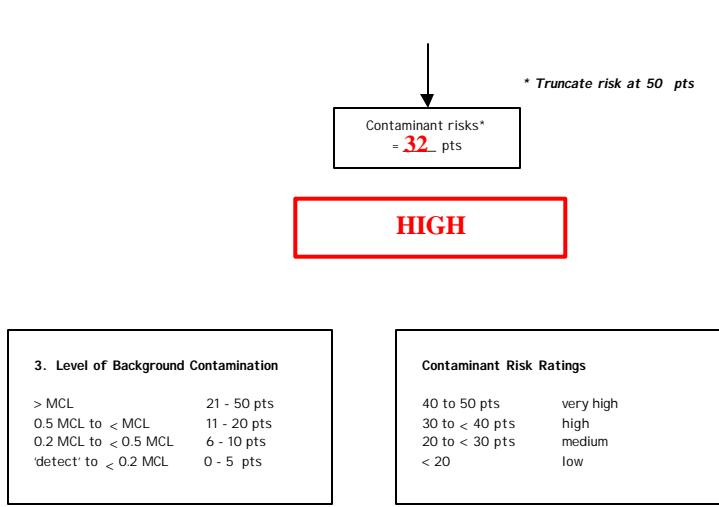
* Truncate risk at 50 pts

Contaminant risks*
= 32 pts

HIGH

3. Level of Background Contamination

| | |
|---|---|
| > MCL | 21 - 50 pts |
| 0.5 MCL to < MCL | 11 - 20 pts |
| 0.2 MCL to < 0.5 MCL | 6 - 10 pts |
| 'detect' to < 0.2 MCL | 0 - 5 pts |

Contaminant Risk Ratings

| | |
|---|---|
| 40 to 50 pts | very high |
| 30 to < 40 pts | high |
| 20 to < 30 pts | medium |
| < 20 | low |